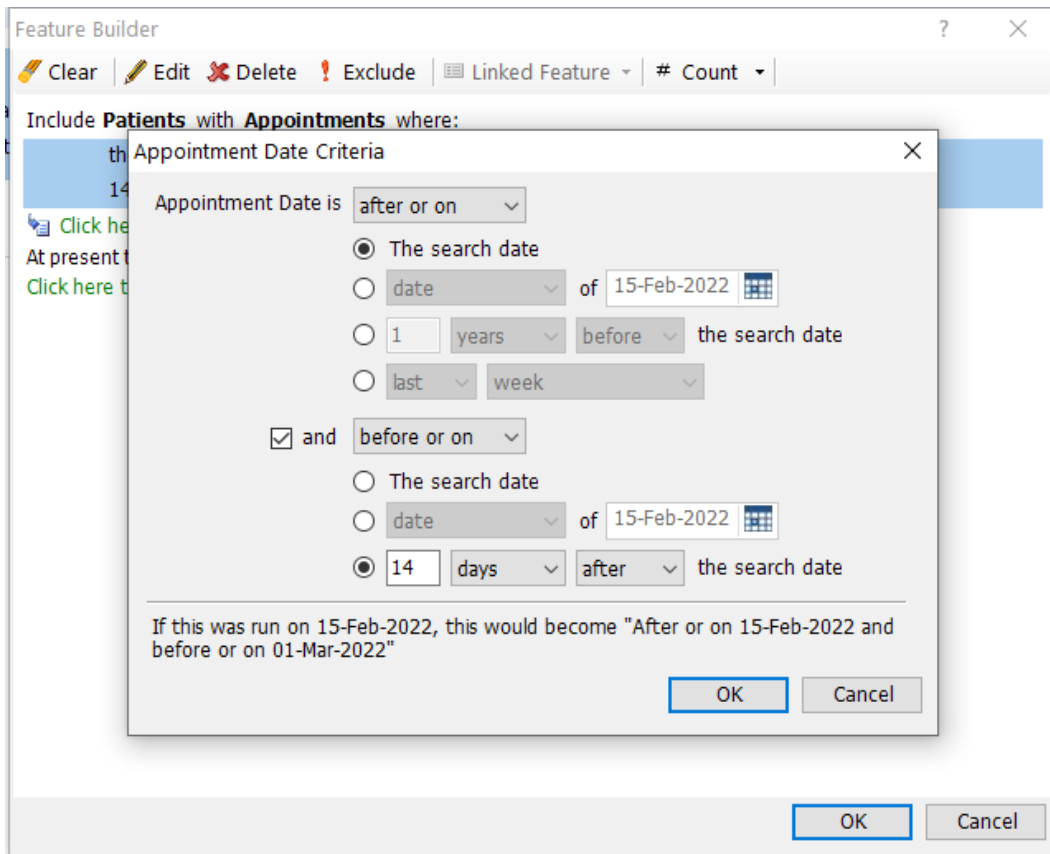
Feature Builder ? ×

Clear | Edit Delete Exclude | Linked Feature | # Count

Include **Patients** with **Appointments** where:

th

14

Click he

At present t

Click here t

Appointment Date Criteria ×

Appointment Date is after or on

The search date

date of 15-Feb-2022

1 years before the search date

last week

and before or on

The search date

date of 15-Feb-2022

14 days after the search date

If this was run on 15-Feb-2022, this would become "After or on 15-Feb-2022 and before or on 01-Mar-2022"

OK Cancel

OK Cancel